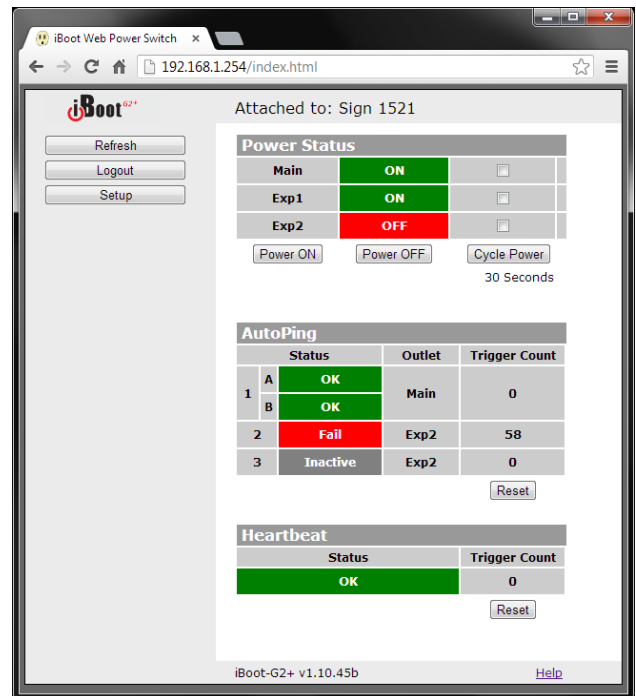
iBoot Web Power Switch ×

192.168.1.254/index.html

iBoot G2+

Attached to: Sign 1521

Refresh
Logout
Setup

Power Status

| Main | ON | |
|---|---|---|
| Exp1 | ON | |
| Exp2 | OFF | |

Power ON   Power OFF   Cycle Power
30 Seconds

AutoPing

| Status | | | Outlet | Trigger Count |
|---|---|---|---|---|
| 1 | A | OK | Main | 0 |
| | B | OK | | |
| 2 | | Fail | Exp2 | 58 |
| 3 | | Inactive | Exp2 | 0 |

Reset

Heartbeat

| Status | Trigger Count |
|---|---|
| OK | 0 |

Reset

iBoot-G2+ v1.10.45b   Help